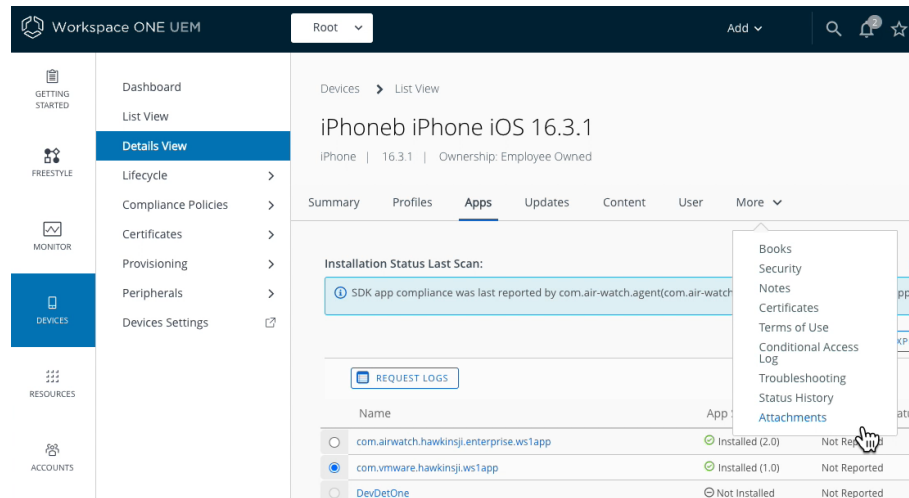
Workspace ONE UEM

Root

Add

2

GETTING STARTED

FREESTYLE

MONITOR

DEVICES

RESOURCES

ACCOUNTS

Dashboard
List View
Details View
Lifecycle
Compliance Policies
Certificates
Provisioning
Peripherals
Devices Settings

Devices > List View

iPhoneb iPhone iOS 16.3.1

iPhone | 16.3.1 | Ownership: Employee Owned

Summary Profiles Apps Updates Content User More

Installation Status Last Scan:

SDK app compliance was last reported by com.air-watch.agent(com.air-watch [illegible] pp

REQUEST LOGS

| | Name | App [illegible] | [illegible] |
|---|---|---|---|
| | com.airwatch.hawkinsji.enterprise.ws1app | Installed (2.0) | Not Rep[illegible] |
| | com.vmware.hawkinsji.ws1app | Installed (1.0) | Not Reported |
| | DevDetOne | Not Installed | Not Reported |

Books
Security
Notes
Certificates
Terms of Use
Conditional Access Log
Troubleshooting
Status History
Attachments